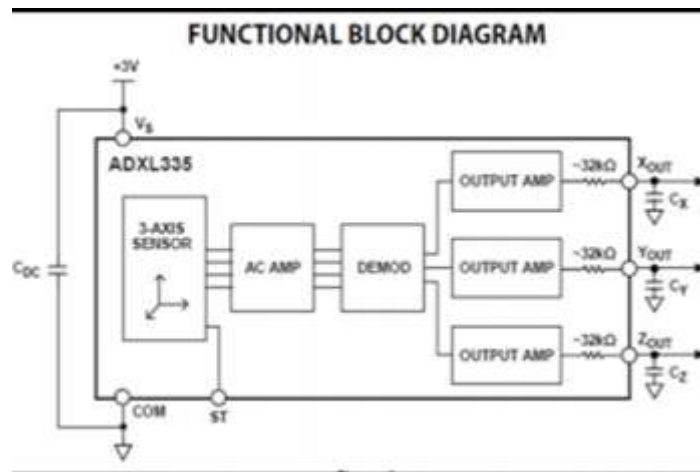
FUNCTIONAL BLOCK DIAGRAM

+3V

$V_S$

ADXL335

$C_{DC}$

3-AXIS SENSOR

AC AMP

DEMOD

OUTPUT AMP

~32kΩ

$X_{OUT}$

$C_X$

OUTPUT AMP

~32kΩ

$Y_{OUT}$

$C_Y$

OUTPUT AMP

~32kΩ

$Z_{OUT}$

$C_Z$

COM

ST